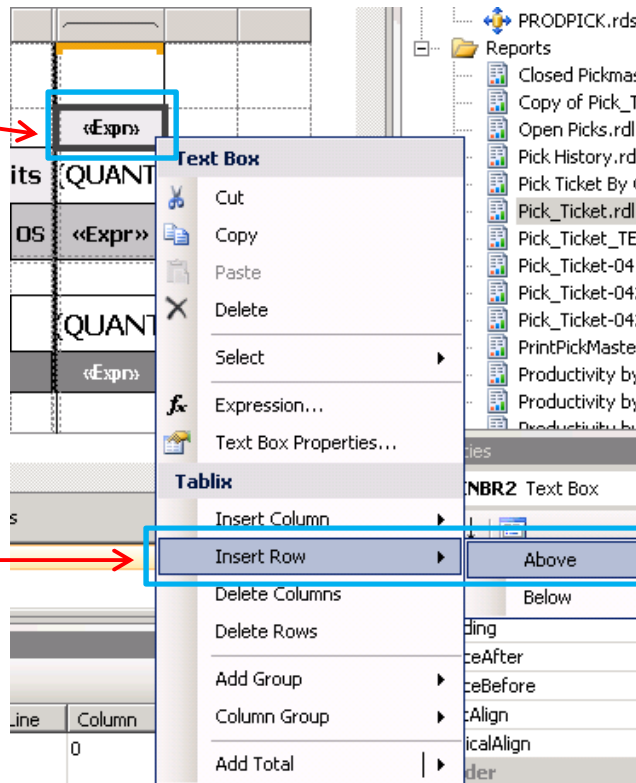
PRODPICK.rds
Reports
Closed Pickmas
Copy of Pick_T
Open Picks.rdl
Pick History.rd
Pick Ticket By
Pick_Ticket.rdl
Pick_Ticket_TE
Pick_Ticket-04
Pick_Ticket-04
Pick_Ticket-04
PrintPickMaste
Productivity by
Productivity by
Productivity b

«Expr»
its [QUANT
OS «Expr»
[QUANT
«Expr»

Text Box
Cut
Copy
Paste
Delete
Select
Expression...
Text Box Properties...
Tablix
Insert Column
Insert Row
Delete Columns
Delete Rows
Add Group
Column Group
Add Total

Above
Below

ties
NBR2 Text Box
ding
ceAfter
ceBefore
tAlign
icalAlign
der

s
Line
Column
0